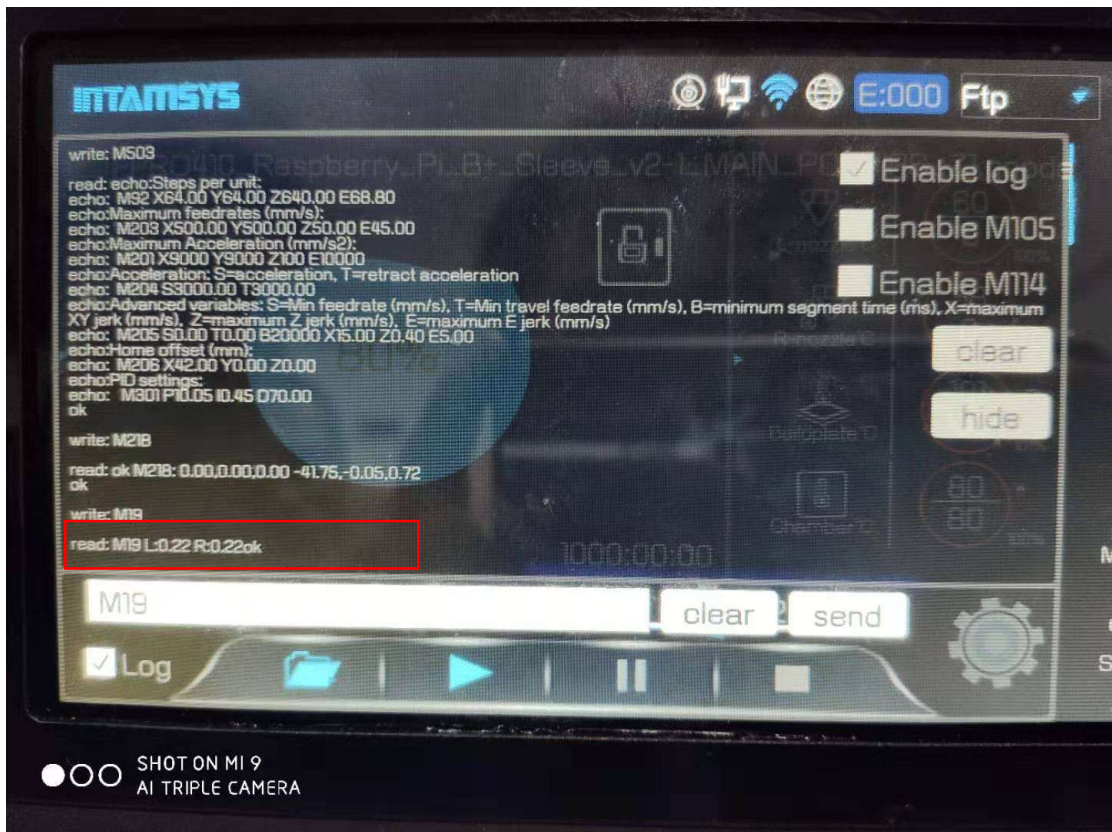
INTAMSYS

E:000 Ftp

write: M503

read: echo:Steps per unit:
echo: M92 X64.00 Y64.00 Z640.00 E68.80
echo:Maximum feedrates (mm/s):
echo: M203 X500.00 Y500.00 Z50.00 E45.00
echo:Maximum Acceleration (mm/s2):
echo: M201 X9000 Y9000 Z100 E10000
echo:Acceleration: S=acceleration, T=retract acceleration
echo: M204 S3000.00 T3000.00
echo:Advanced variables: S=Min feedrate (mm/s), T=Min travel feedrate (mm/s), B=minimum segment time (ms), X=maximum XY jerk (mm/s), Z=maximum Z jerk (mm/s), E=maximum E jerk (mm/s)
echo: M205 S0.00 T0.00 B20000 X15.00 Z0.40 E5.00
echo:Home offset (mm):
echo: M206 X42.00 Y0.00 Z0.00
echo:PID settings:
echo: M301 P10.05 I0.45 D70.00
ok

write: M218

read: ok M218: 0.00,0.00,0.00 -41.75,-0.05,0.72
ok

write: M19

read: M19 L:0.22 R:0.22ok

Enable log
Enable M105
Enable M114
clear
hide

1000:00:00

M19
clear
send
Log

SHOT ON MI 9
AI TRIPLE CAMERA